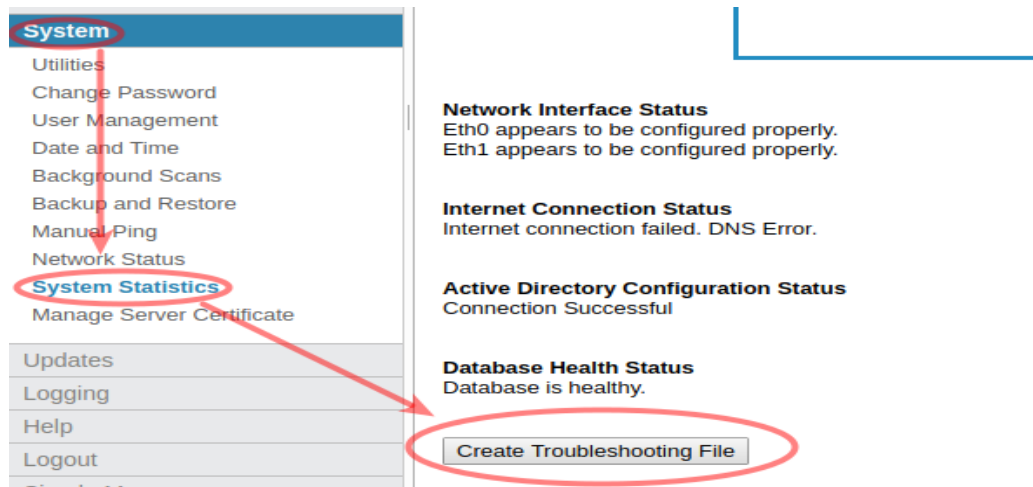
System
Utilities
Change Password
User Management
Date and Time
Background Scans
Backup and Restore
Manual Ping
Network Status
System Statistics
Manage Server Certificate
Updates
Logging
Help
Logout
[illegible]

Network Interface Status
Eth0 appears to be configured properly.
Eth1 appears to be configured properly.

Internet Connection Status
Internet connection failed. DNS Error.

Active Directory Configuration Status
Connection Successful

Database Health Status
Database is healthy.

Create Troubleshooting File